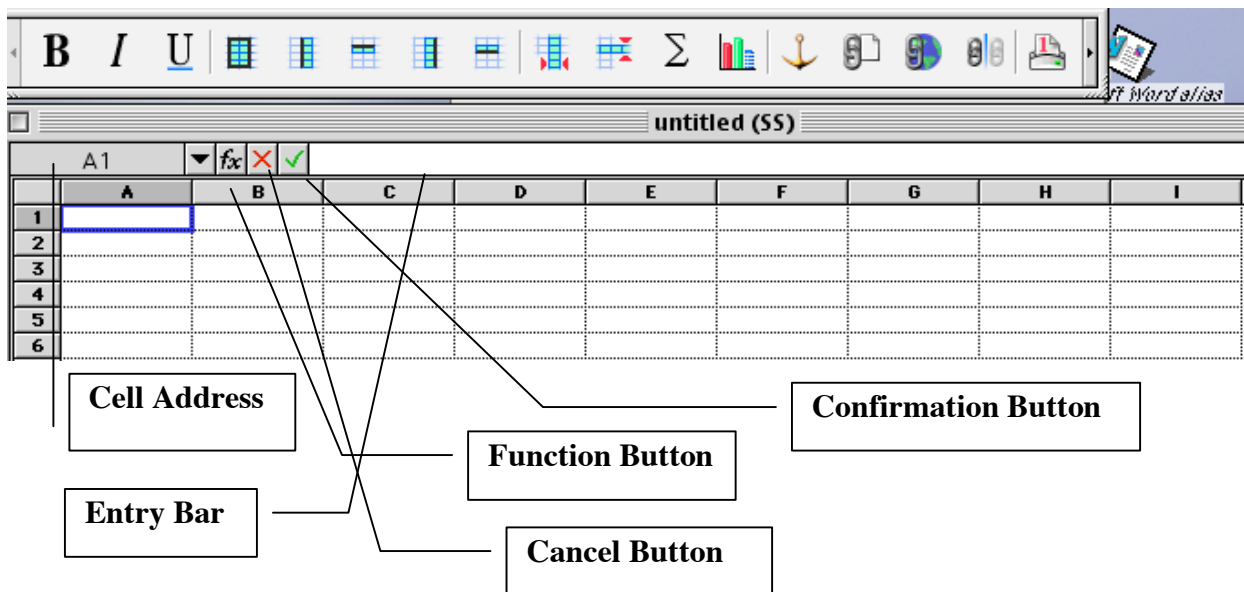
B I U Σ

ft Word alias

untitled (SS)

A1 fx

| | A | B | C | D | E | F | G | H | I |
|---|---|---|---|---|---|---|---|---|---|
| 1 | | | | | | | | | |
| 2 | | | | | | | | | |
| 3 | | | | | | | | | |
| 4 | | | | | | | | | |
| 5 | | | | | | | | | |
| 6 | | | | | | | | | |

Cell Address

Confirmation Button

Function Button

Entry Bar

Cancel Button